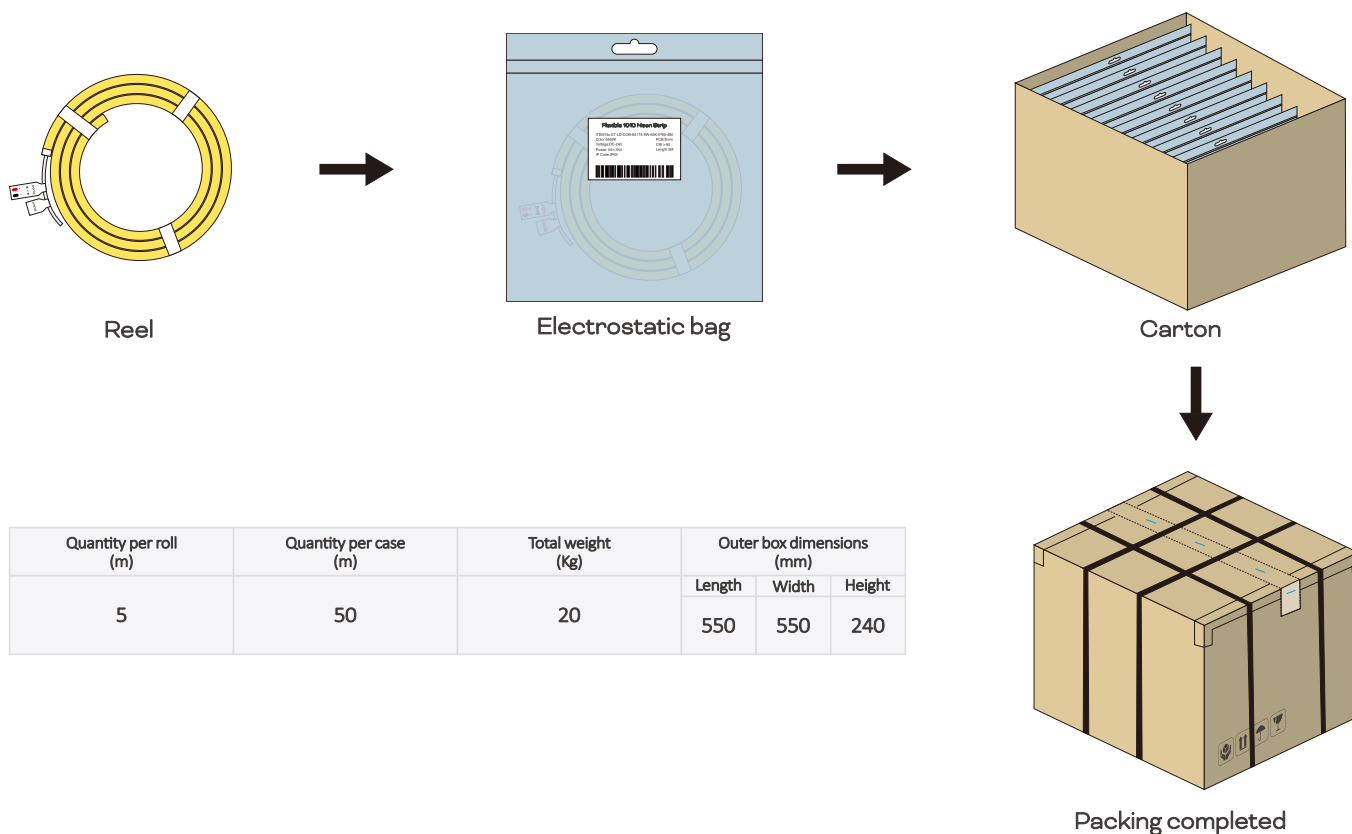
Reel

Flexible 1010 Neon Strip

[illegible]

Electrostatic bag

Carton

Packing completed

<table>
<tr><th rowspan="2">Quantity per roll<br>(m)</th><th rowspan="2">Quantity per case<br>(m)</th><th rowspan="2">Total weight<br>(Kg)</th><th colspan="3">Outer box dimensions<br>(mm)</th></tr>
<tr><th>Length</th><th>Width</th><th>Height</th></tr>
<tr><td>5</td><td>50</td><td>20</td><td>550</td><td>550</td><td>240</td></tr>
</table>